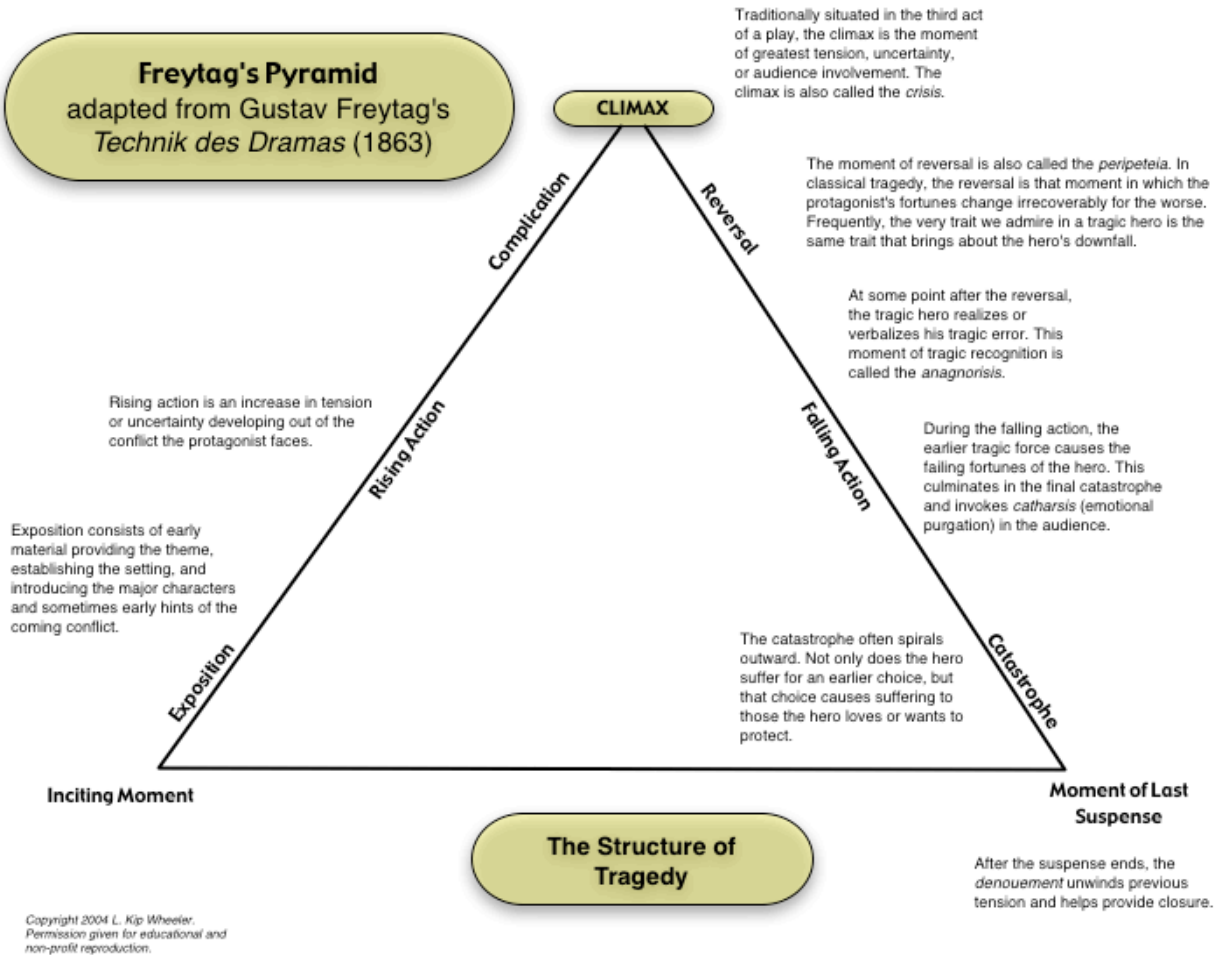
Freytag's Pyramid
adapted from Gustav Freytag's
Technik des Dramas (1863)

CLIMAX

Traditionally situated in the third act of a play, the climax is the moment of greatest tension, uncertainty, or audience involvement. The climax is also called the crisis.

The moment of reversal is also called the peripeteia. In classical tragedy, the reversal is that moment in which the protagonist's fortunes change irrecoverably for the worse. Frequently, the very trait we admire in a tragic hero is the same trait that brings about the hero's downfall.

Complication

Reversal

At some point after the reversal, the tragic hero realizes or verbalizes his tragic error. This moment of tragic recognition is called the anagnorisis.

Rising action is an increase in tension or uncertainty developing out of the conflict the protagonist faces.

Rising Action

Falling Action

During the falling action, the earlier tragic force causes the failing fortunes of the hero. This culminates in the final catastrophe and invokes catharsis (emotional purgation) in the audience.

Exposition consists of early material providing the theme, establishing the setting, and introducing the major characters and sometimes early hints of the coming conflict.

The catastrophe often spirals outward. Not only does the hero suffer for an earlier choice, but that choice causes suffering to those the hero loves or wants to protect.

Exposition

Catastrophe

Inciting Moment

Moment of Last Suspense

The Structure of Tragedy

After the suspense ends, the denouement unwinds previous tension and helps provide closure.

Copyright 2004 L. Kip Wheeler. Permission given for educational and non-profit reproduction.